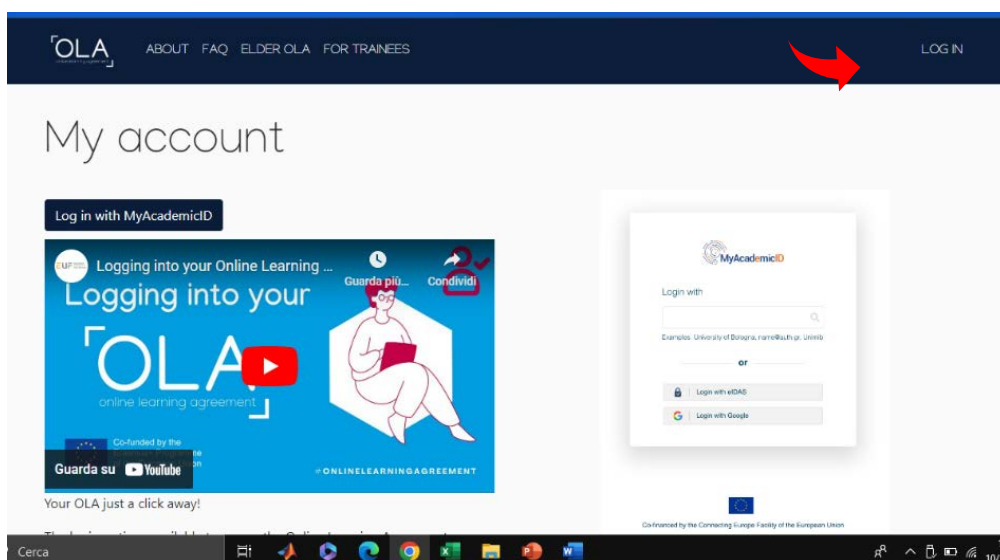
OLA
online learning agreement

ABOUT FAQ ELDER OLA FOR TRAINEES

LOG IN

My account

Log in with MyAcademicID

EUF Logging into your Online Learning ...

Guarda più...

Condividi

Logging into your

OLA

online learning agreement

Co-funded by the
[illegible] Programme
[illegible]

Guarda su YouTube

#ONLINELEARNINGAGREEMENT

Your OLA just a click away!

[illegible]

MyAcademicID

Login with

Examples: University of Bologna, name@auth.gr, Unimib

or

Login with eIDAS

Login with Google

Co-financed by the Connecting Europe Facility of the European Union

Cerca